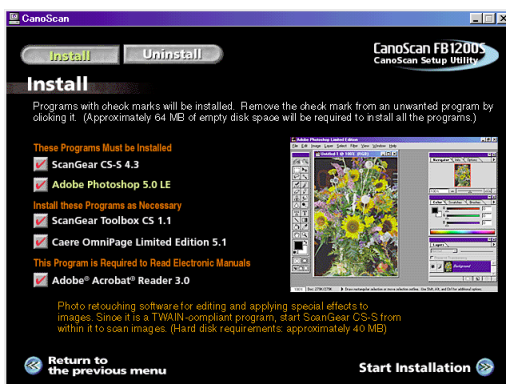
CanoScan

Install

Uninstall

CanoScan FB1200S
CanoScan Setup Utility

Install

Programs with check marks will be installed. Remove the check mark from an unwanted program by clicking it. (Approximately 64 MB of empty disk space will be required to install all the programs.)

These Programs Must be Installed

ScanGear CS-S 4.3

Adobe Photoshop 5.0 LE

Install these Programs as Necessary

ScanGear Toolbox CS 1.1

Caere OmniPage Limited Edition 5.1

This Program is Required to Read Electronic Manuals

Adobe® Acrobat® Reader 3.0

Adobe Photoshop Limited Edition

Photo retouching software for editing and applying special effects to images. Since it is a TWAIN-compliant program, start ScanGear CS-S from within it to scan images. (Hard disk requirements: approximately 40 MB)

Return to the previous menu

Start Installation